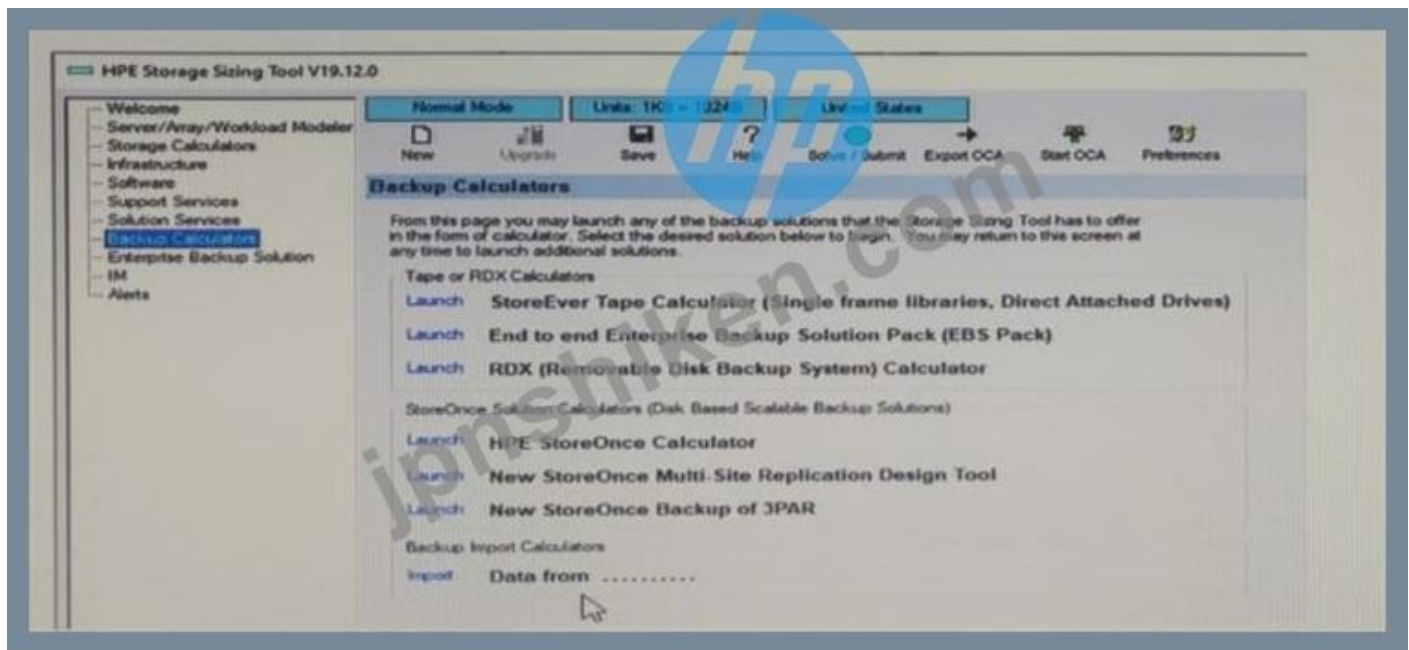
HPE Storage Sizing Tool V19.12.0

Welcome
Server/Array/Workload Modeler
Storage Calculators
Infrastructure
Software
Support Services
Solution Services
Backup Calculators
Enterprise Backup Solution
IM
Alerts

Normal Mode
Units: 1K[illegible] = 1024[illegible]
United States

New
Upgrade
Save
Help
Solve / Submit
Export OCA
Start OCA
Preferences

Backup Calculators

From this page you may launch any of the backup solutions that the Storage Sizing Tool has to offer in the form of calculator. Select the desired solution below to begin. You may return to this screen at any time to launch additional solutions.

Tape or RDX Calculators

Launch StoreEver Tape Calculator (Single frame libraries, Direct Attached Drives)

Launch End to end Enterprise Backup Solution Pack (EBS Pack)

Launch RDX (Removable Disk Backup System) Calculator

StoreOnce Solution Calculators (Disk Based Scalable Backup Solutions)

Launch HPE StoreOnce Calculator

Launch New StoreOnce Multi-Site Replication Design Tool

Launch New StoreOnce Backup of 3PAR

Backup Import Calculators

Import Data from ..........

jpnshiken.com